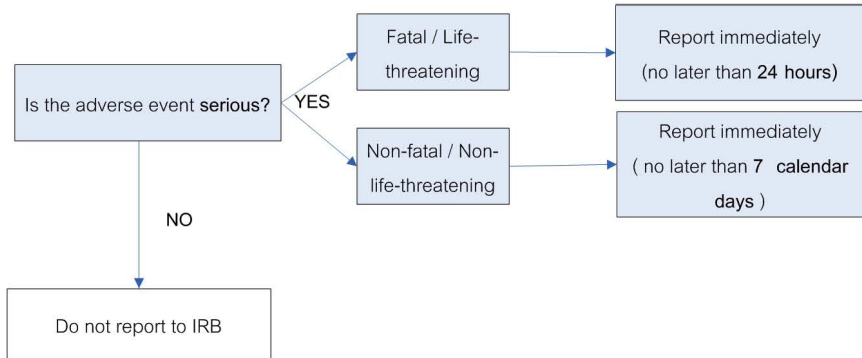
Is the adverse event serious?

YES

Fatal / Life-threatening

Report immediately (no later than 24 hours)

Non-fatal / Non-life-threatening

Report immediately ( no later than 7 calendar days )

NO

Do not report to IRB